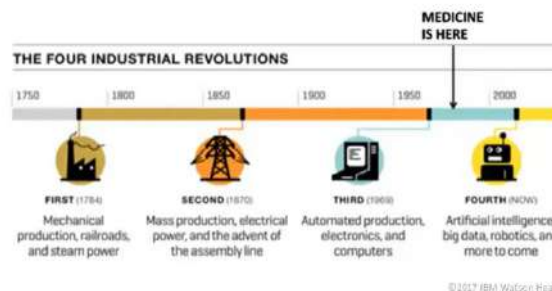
MEDICINE IS HERE

THE FOUR INDUSTRIAL REVOLUTIONS

1750 1800 1850 1900 1950 2000

FIRST (1784)
Mechanical production, railroads, and steam power

SECOND (1870)
Mass production, electrical power, and the advent of the assembly line

THIRD (1969)
Automated production, electronics, and computers

FOURTH (NOW)
Artificial intelligence, big data, robotics, an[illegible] more to come

©2017 IBM Watson Hea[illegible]